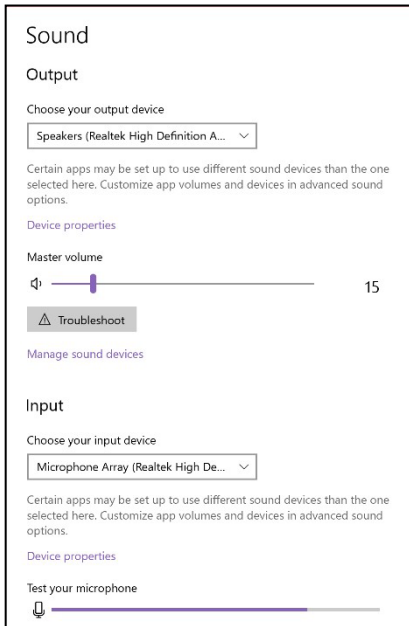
Sound

Output

Choose your output device

Speakers (Realtek High Definition A...

Certain apps may be set up to use different sound devices than the one selected here. Customize app volumes and devices in advanced sound options.

Device properties

Master volume

15

Troubleshoot

Manage sound devices

Input

Choose your input device

Microphone Array (Realtek High De...

Certain apps may be set up to use different sound devices than the one selected here. Customize app volumes and devices in advanced sound options.

Device properties

Test your microphone